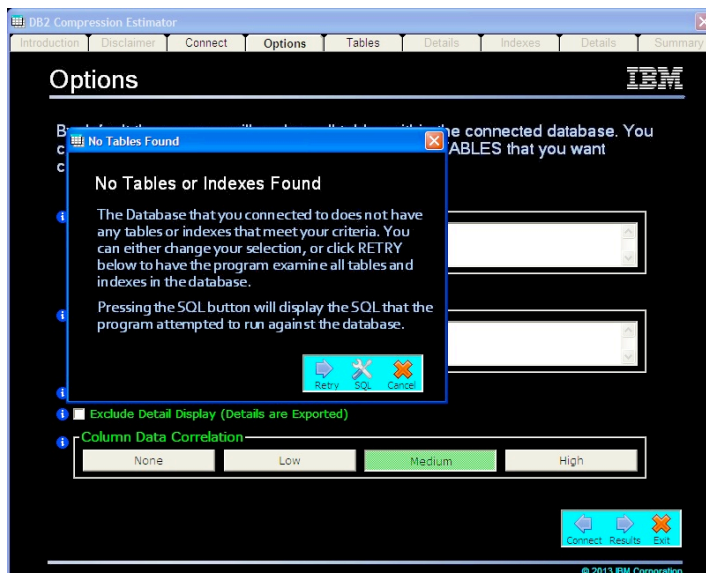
DB2 Compression Estimator

Introduction | Disclaimer | Connect | Options | Tables | Details | Indexes | Details | Summary

Options

IBM

B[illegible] the connected database. You c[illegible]ABLES that you want c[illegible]

No Tables Found

No Tables or Indexes Found

The Database that you connected to does not have any tables or indexes that meet your criteria. You can either change your selection, or click RETRY below to have the program examine all tables and indexes in the database.

Pressing the SQL button will display the SQL that the program attempted to run against the database.

Retry SQL Cancel

Exclude Detail Display (Details are Exported)

Column Data Correlation

None | Low | Medium | High

Connect Results Exit

© 2013 IBM Corporation